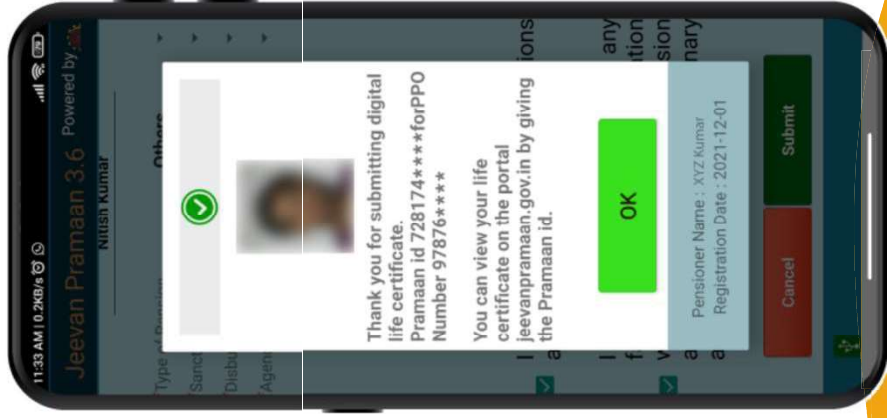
11:33 AM | 0.2KB/s

Jeevan Pramaan 3.6 Powered by

Nitish Kumar

Others

Type of Pension

Sanct

Disbu

Agen

Thank you for submitting digital life certificate. Pramaan id 728174****forPPO Number 97876****

You can view your life certificate on the portal jeevanpramaan.gov.in by giving the Pramaan id.

OK

Pensioner Name : XYZ Kumar
Registration Date : 2021-12-01

Cancel

Submit